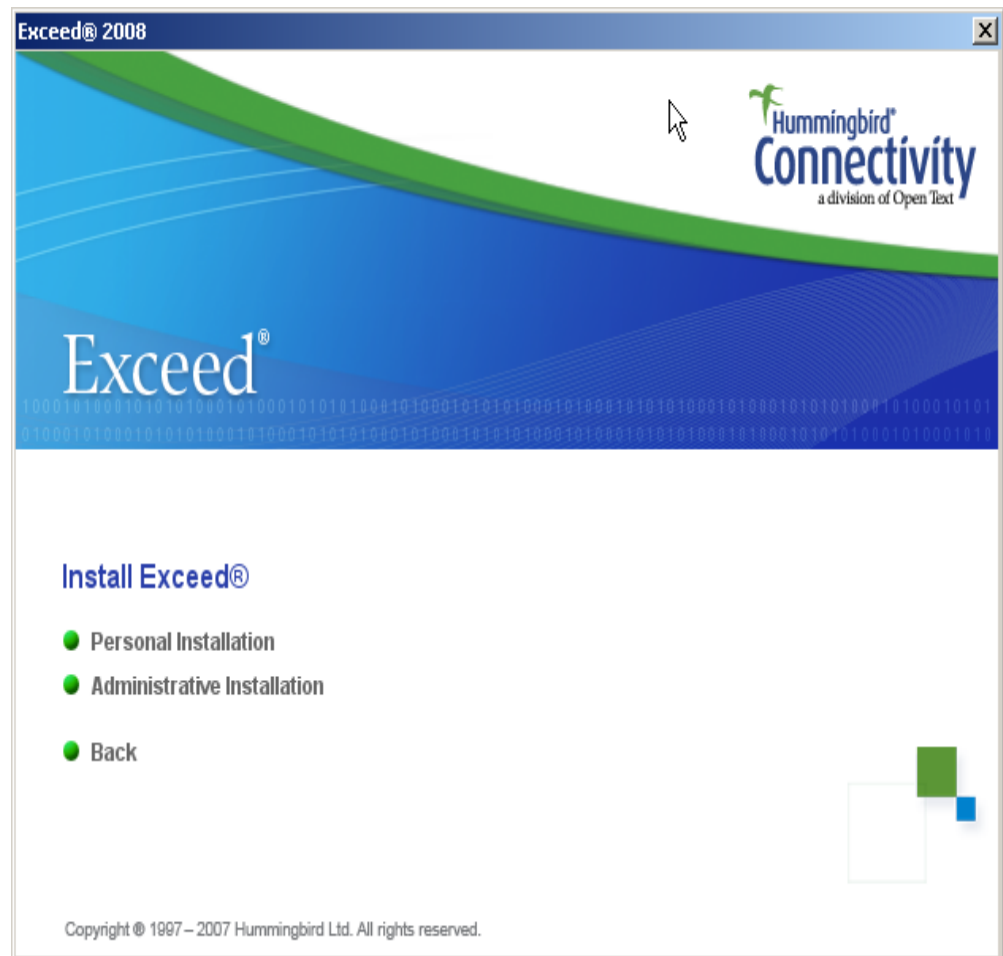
Exceed® 2008

Hummingbird®
Connectivity
a division of Open Text

Exceed®

1000101000101010101000101000101010100010100010101010001010001010101000101000101010100010100010101
0100010100010101010001010001010101000101000101010100010100010101010001010001010101000101000101010

Install Exceed®

Personal Installation

Administrative Installation

Back

Copyright ® 1997 – 2007 Hummingbird Ltd. All rights reserved.